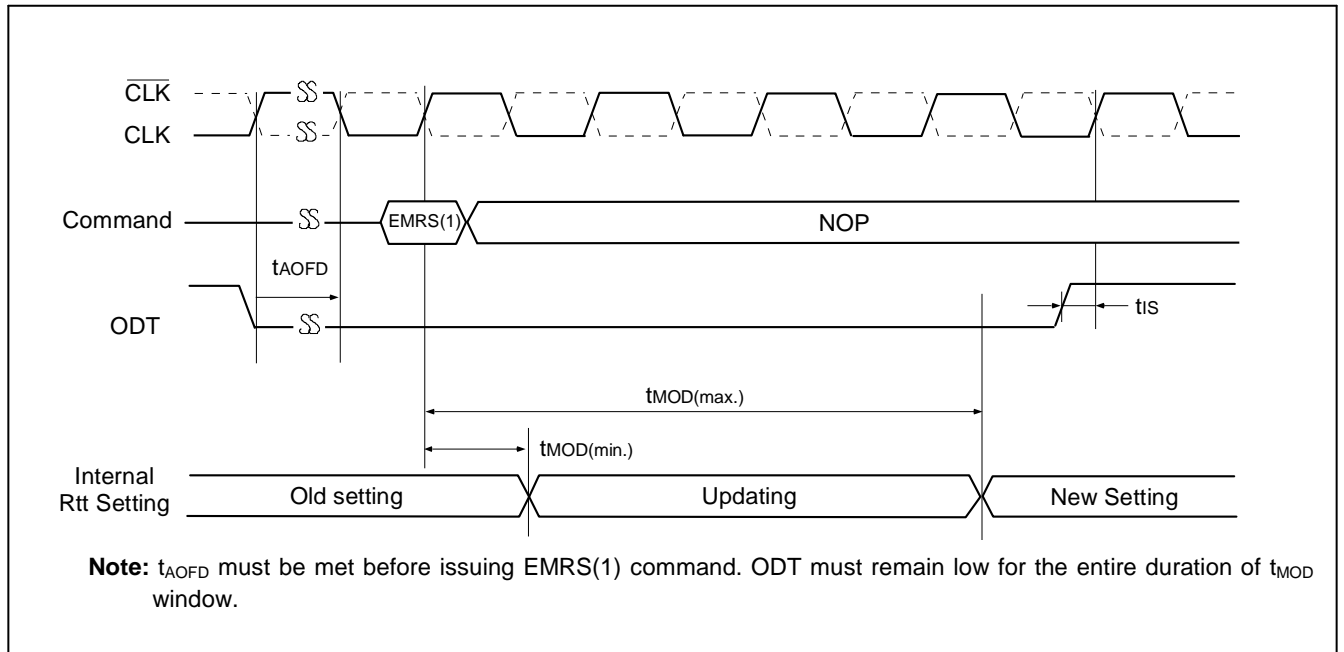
$\overline{CLK}$

CLK

Command

EMRS(1)

NOP

tAOFD

ODT

tIS

tMOD(max.)

tMOD(min.)

Internal Rtt Setting

Old setting

Updating

New Setting

**Note:** $t_{AOFD}$ must be met before issuing EMRS(1) command. ODT must remain low for the entire duration of $t_{MOD}$ window.